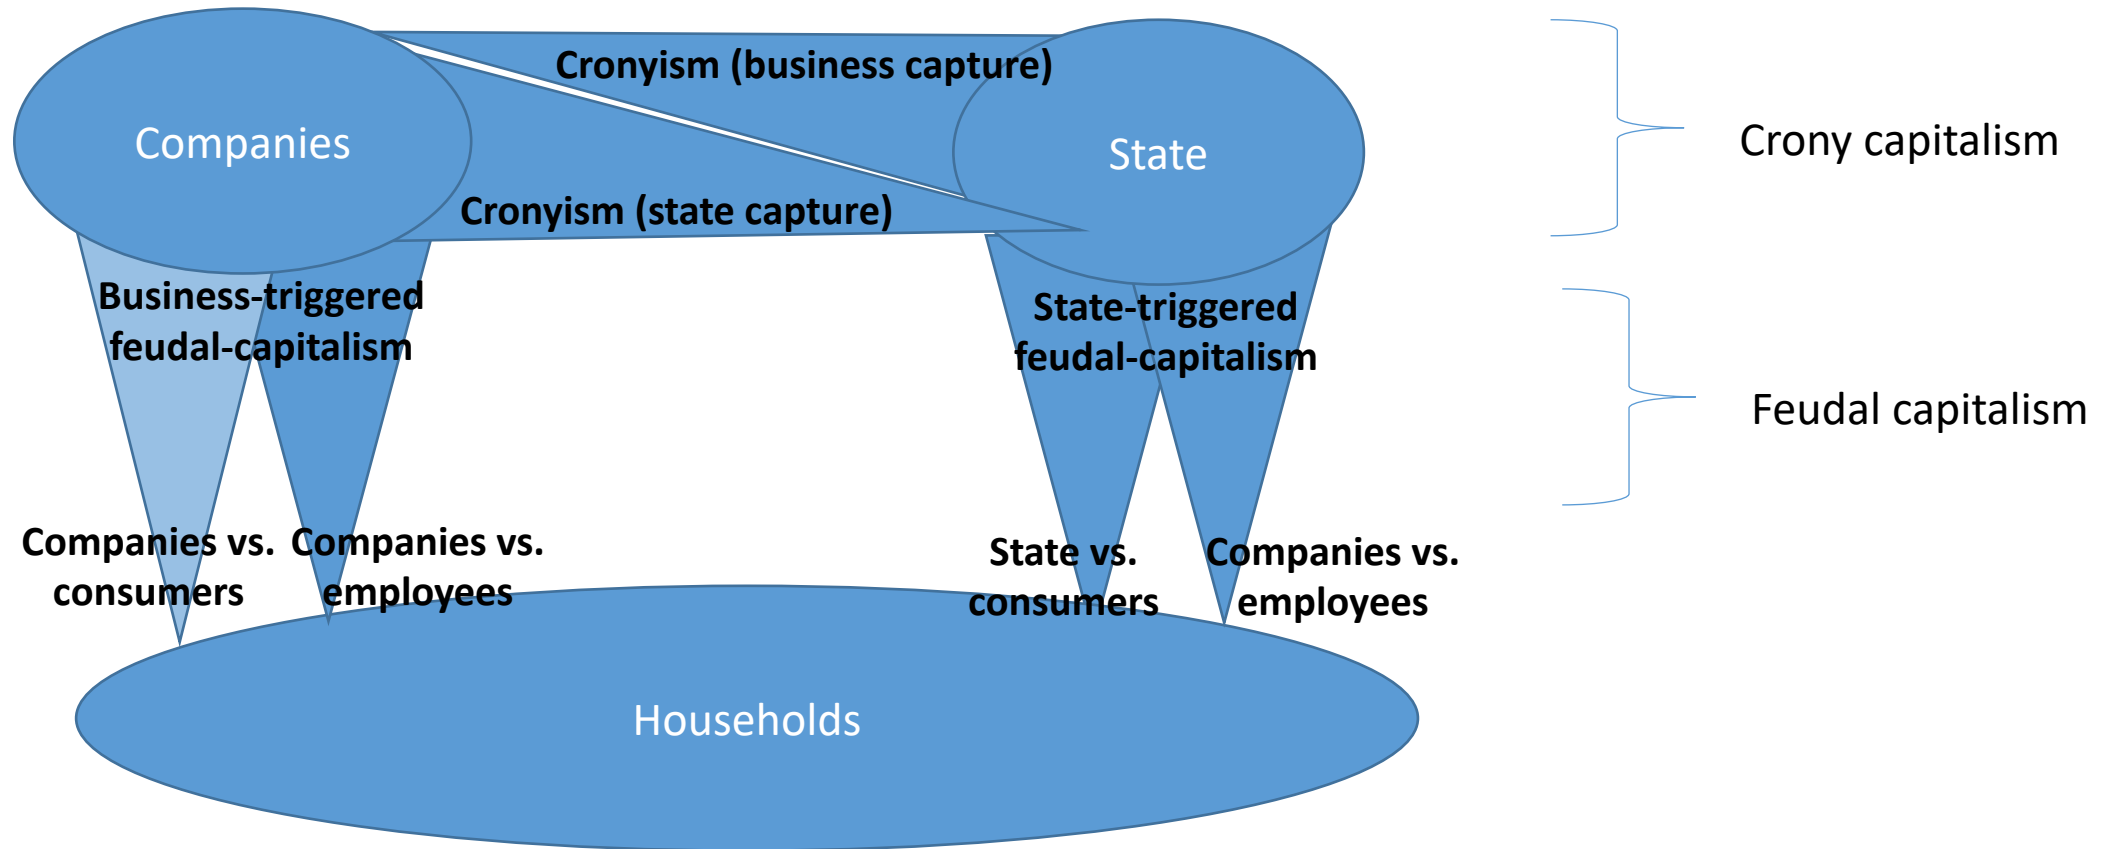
Companies

Cronyism (business capture)

State

Crony capitalism

Cronyism (state capture)

Business-triggered feudal-capitalism

State-triggered feudal-capitalism

Feudal capitalism

Companies vs. consumers

Companies vs. employees

State vs. consumers

Companies vs. employees

Households